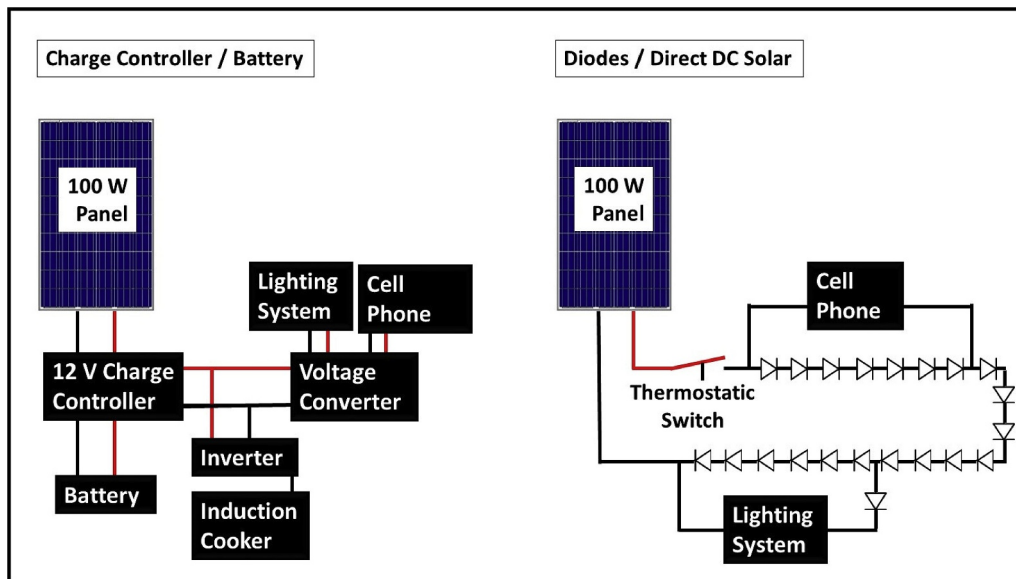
Charge Controller / Battery

100 W Panel

Lighting System

Cell Phone

12 V Charge Controller

Voltage Converter

Inverter

Battery

Induction Cooker

Diodes / Direct DC Solar

100 W Panel

Cell Phone

Thermostatic Switch

Lighting System